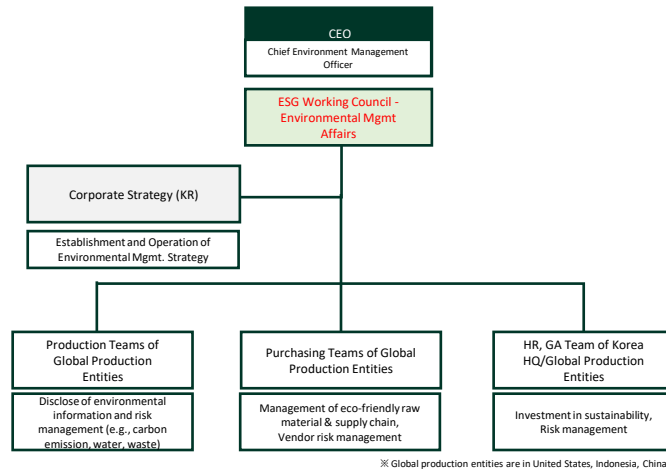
CEO
Chief Environment Management Officer

ESG Working Council - Environmental Mgmt Affairs

Corporate Strategy (KR)

Establishment and Operation of Environmental Mgmt. Strategy

Production Teams of Global Production Entities

Disclose of environmental information and risk management (e.g., carbon emission, water, waste)

Purchasing Teams of Global Production Entities

Management of eco-friendly raw material & supply chain, Vendor risk management

HR, GA Team of Korea HQ/Global Production Entities

Investment in sustainability, Risk management

※ Global production entities are in United States, Indonesia, China